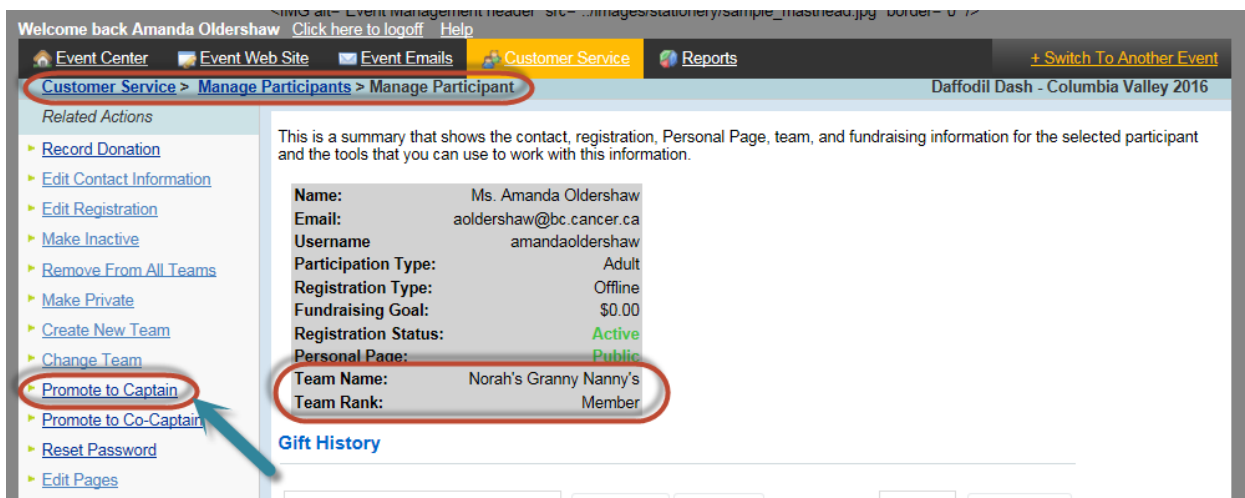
<IMG alt="Event Management header" src="../images/stationery/sample_masthead.jpg" border="0"/>

Welcome back Amanda Oldershaw Click here to logoff Help

Event Center | Event Web Site | Event Emails | Customer Service | Reports | + Switch To Another Event

Customer Service > Manage Participants > Manage Participant

Daffodil Dash - Columbia Valley 2016

Related Actions

- Record Donation
- Edit Contact Information
- Edit Registration
- Make Inactive
- Remove From All Teams
- Make Private
- Create New Team
- Change Team
- Promote to Captain
- Promote to Co-Captain
- Reset Password
- Edit Pages

This is a summary that shows the contact, registration, Personal Page, team, and fundraising information for the selected participant and the tools that you can use to work with this information.

| | |
|---|---|
| Name: | Ms. Amanda Oldershaw |
| Email: | aoldershaw@bc.cancer.ca |
| Username | amandaoldershaw |
| Participation Type: | Adult |
| Registration Type: | Offline |
| Fundraising Goal: | $0.00 |
| Registration Status: | Active |
| Personal Page: | Public |
| Team Name: | Norah's Granny Nanny's |
| Team Rank: | Member |

Gift History